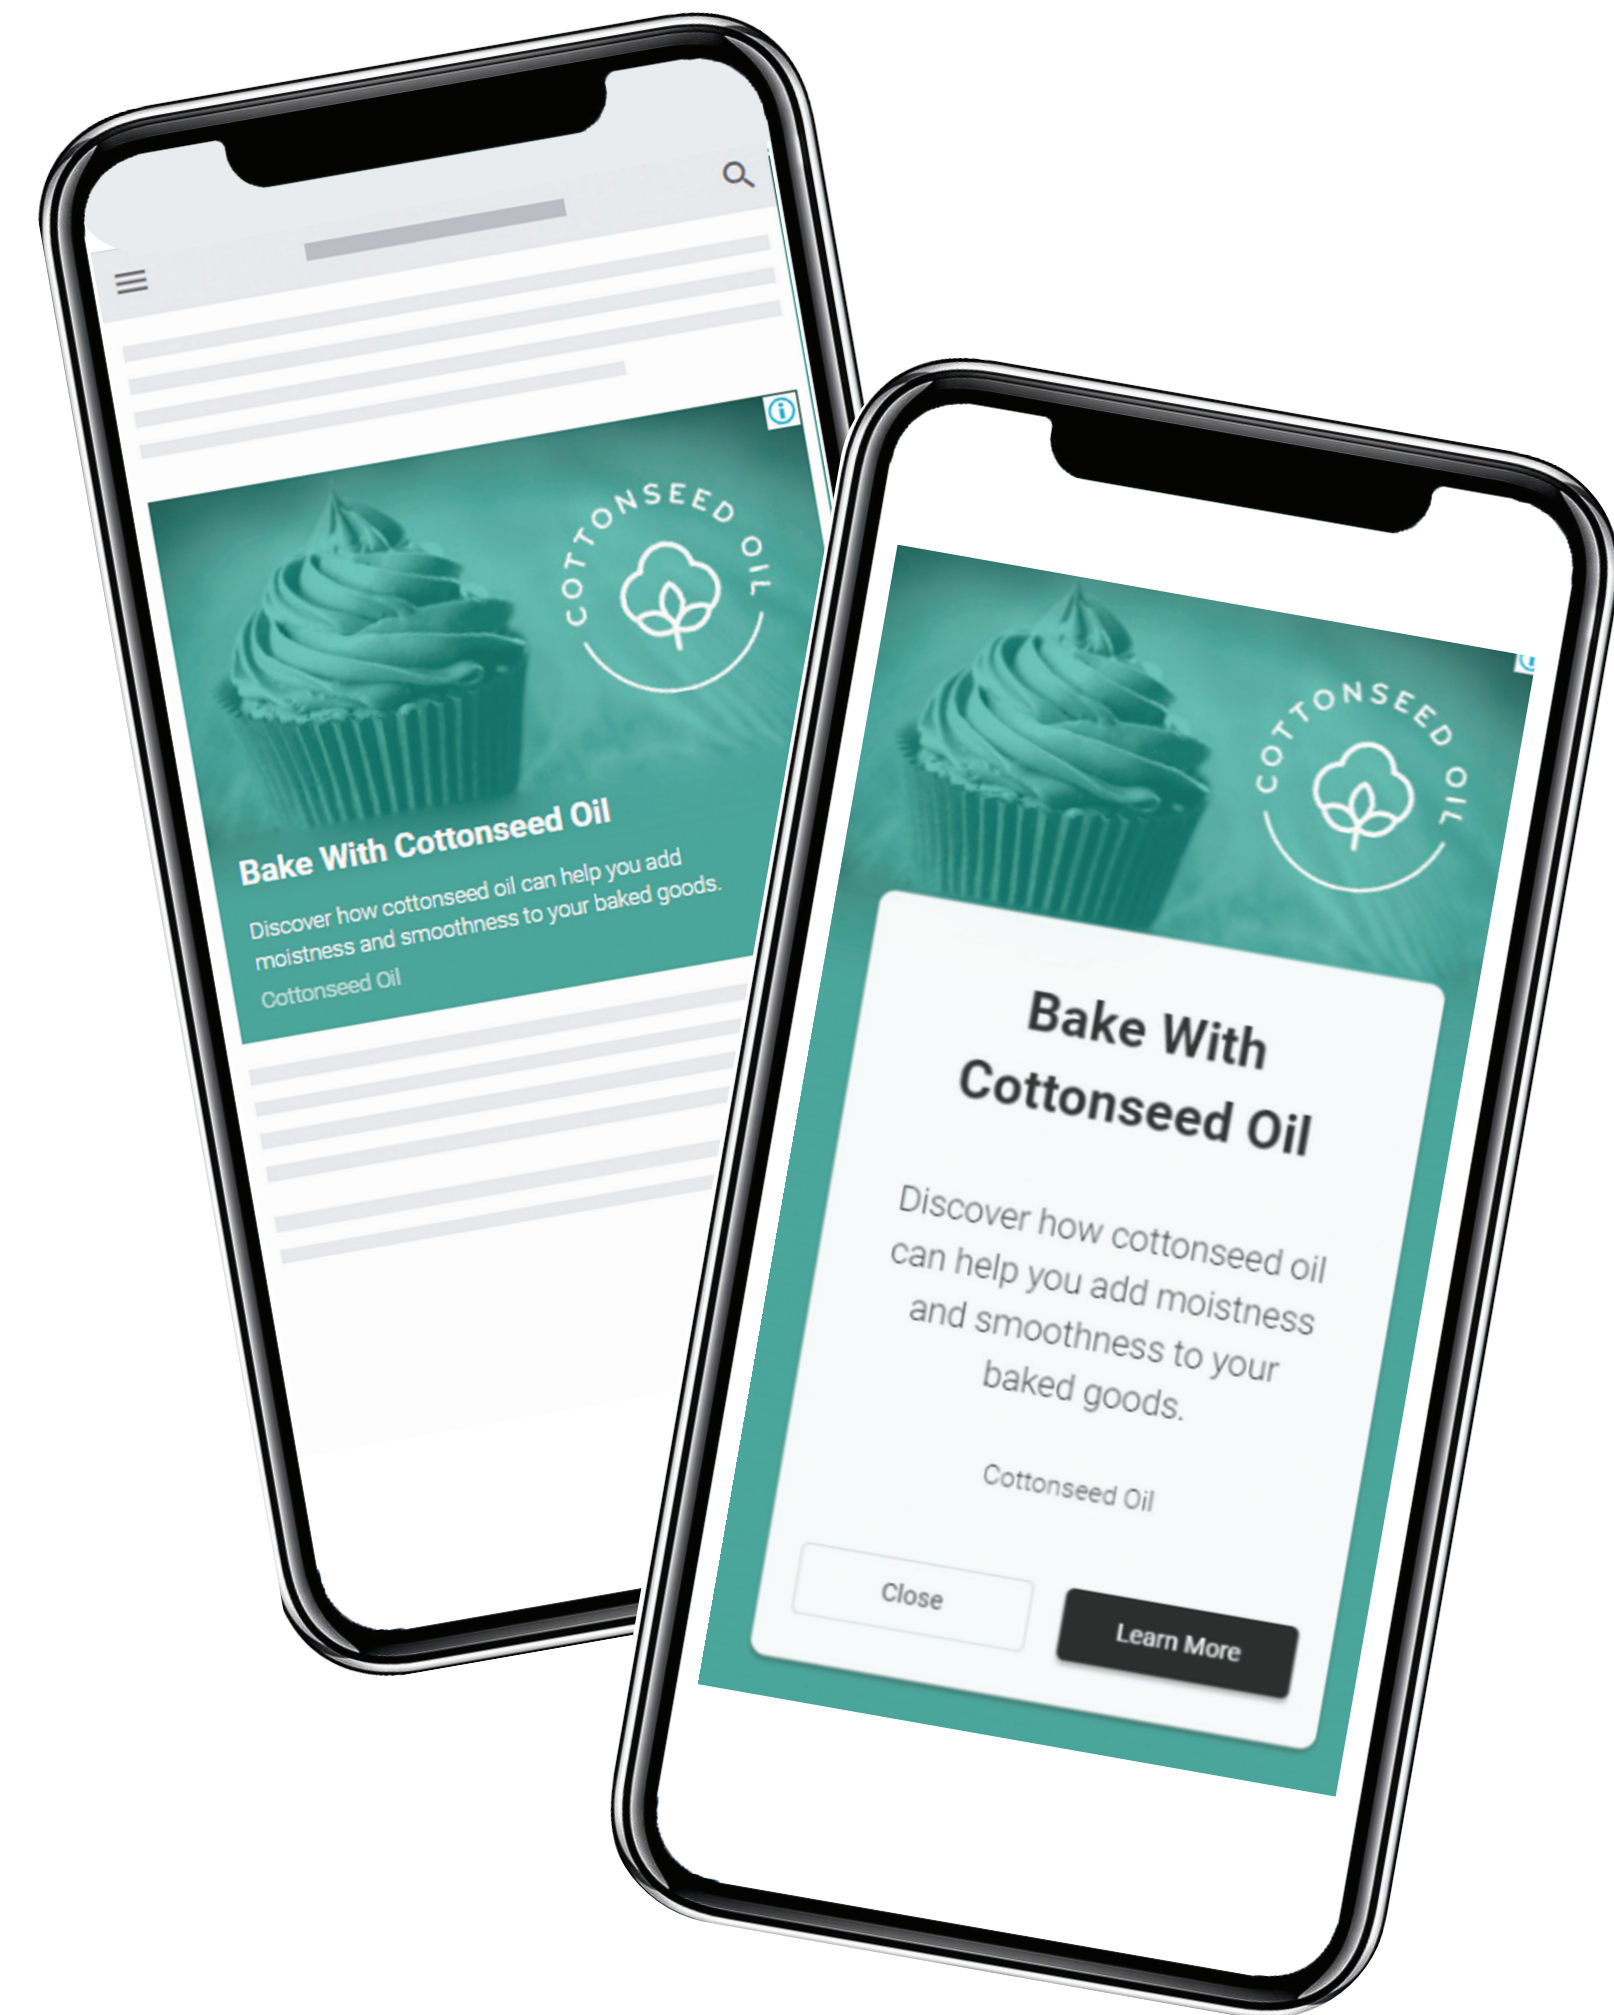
COTTONSEED OIL

Bake With Cottonseed Oil

Discover how cottonseed oil can help you add moistness and smoothness to your baked goods.

Cottonseed Oil

COTTONSEED OIL

Bake With Cottonseed Oil

Discover how cottonseed oil can help you add moistness and smoothness to your baked goods.

Cottonseed Oil

Close

Learn More